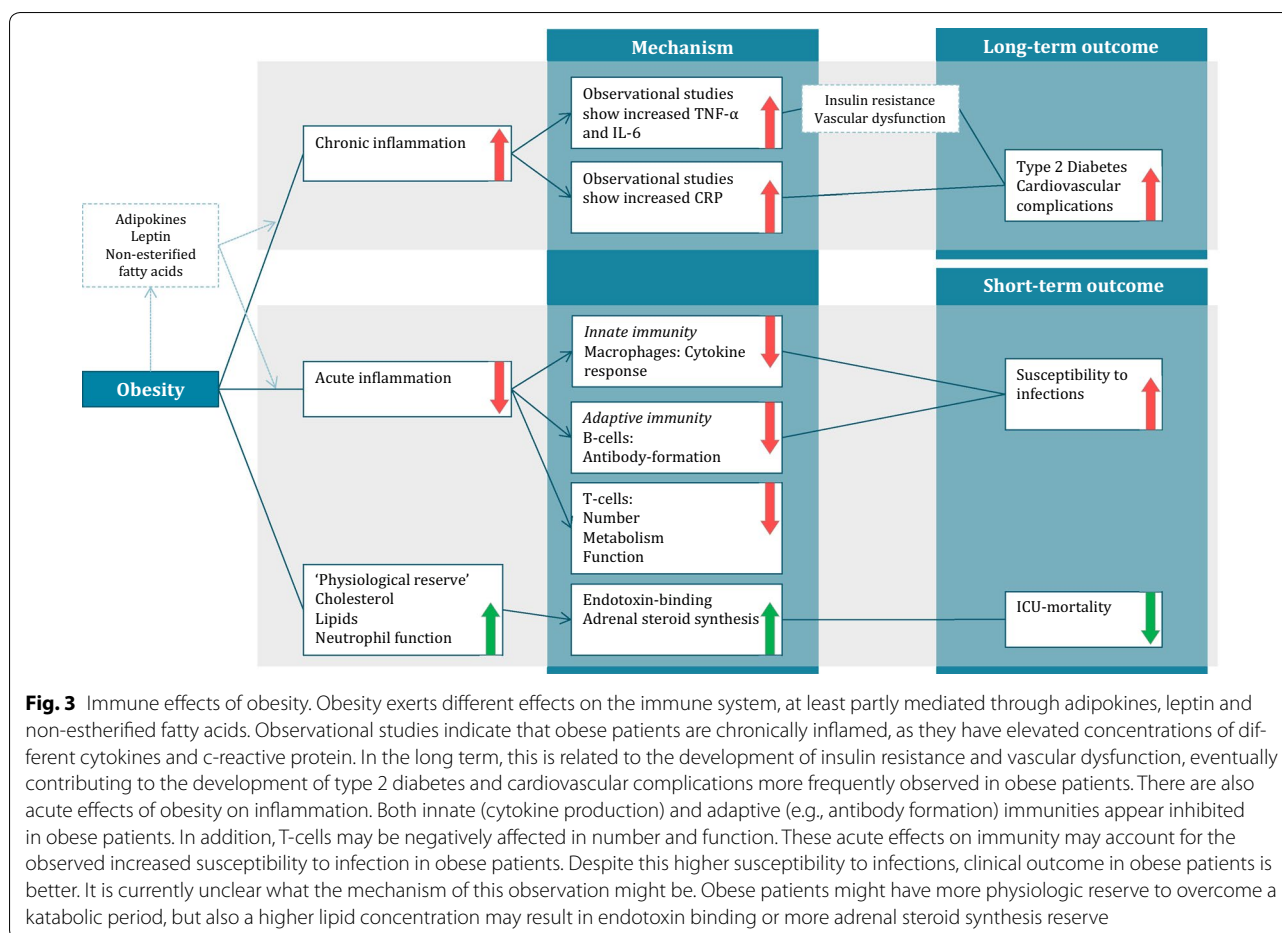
Mechanism

Long-term outcome

Chronic inflammation

Observational studies show increased TNF-α and IL-6

Insulin resistance
Vascular dysfunction

Observational studies show increased CRP

Type 2 Diabetes
Cardiovascular complications

Adipokines
Leptin
Non-esterified fatty acids

Short-term outcome

Obesity

Acute inflammation

*Innate immunity*
Macrophages: Cytokine response

Susceptibility to infections

*Adaptive immunity*
B-cells:
Antibody-formation

T-cells:
Number
Metabolism
Function

'Physiological reserve'
Cholesterol
Lipids
Neutrophil function

Endotoxin-binding
Adrenal steroid synthesis

ICU-mortality

**Fig. 3** Immune effects of obesity. Obesity exerts different effects on the immune system, at least partly mediated through adipokines, leptin and non-estherified fatty acids. Observational studies indicate that obese patients are chronically inflamed, as they have elevated concentrations of different cytokines and c-reactive protein. In the long term, this is related to the development of insulin resistance and vascular dysfunction, eventually contributing to the development of type 2 diabetes and cardiovascular complications more frequently observed in obese patients. There are also acute effects of obesity on inflammation. Both innate (cytokine production) and adaptive (e.g., antibody formation) immunities appear inhibited in obese patients. In addition, T-cells may be negatively affected in number and function. These acute effects on immunity may account for the observed increased susceptibility to infection in obese patients. Despite this higher susceptibility to infections, clinical outcome in obese patients is better. It is currently unclear what the mechanism of this observation might be. Obese patients might have more physiologic reserve to overcome a katabolic period, but also a higher lipid concentration may result in endotoxin binding or more adrenal steroid synthesis reserve